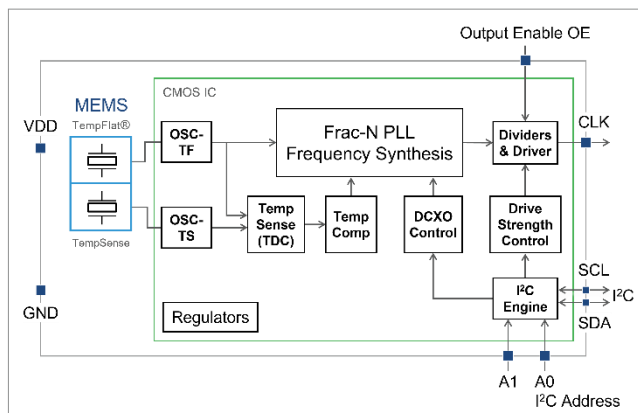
Output Enable OE

CMOS IC

MEMS

TempFlat®

TempSense

VDD

GND

OSC-TF

OSC-TS

Frac-N PLL Frequency Synthesis

Dividers & Driver

CLK

Temp Sense (TDC)

Temp Comp

DCXO Control

Drive Strength Control

$I^2C$ Engine

SCL

SDA

$I^2C$

Regulators

A1

A0

$I^2C$ Address